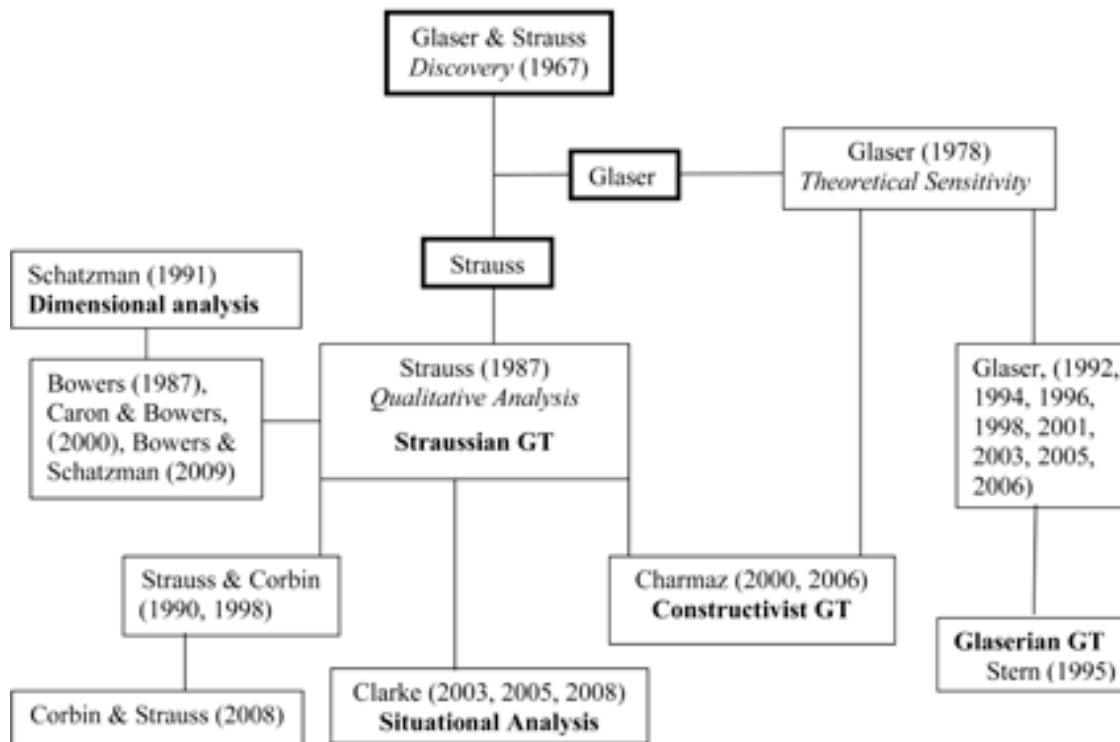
Glaser & Strauss
*Discovery* (1967)

Glaser

Glaser (1978)
*Theoretical Sensitivity*

Schatzman (1991)
**Dimensional analysis**

Strauss

Bowers (1987), Caron & Bowers, (2000), Bowers & Schatzman (2009)

Strauss (1987)
*Qualitative Analysis*
**Straussian GT**

Glaser, (1992, 1994, 1996, 1998, 2001, 2003, 2005, 2006)

Strauss & Corbin (1990, 1998)

Charmaz (2000, 2006)
**Constructivist GT**

**Glaserian GT**
Stern (1995)

Corbin & Strauss (2008)

Clarke (2003, 2005, 2008)
**Situational Analysis**